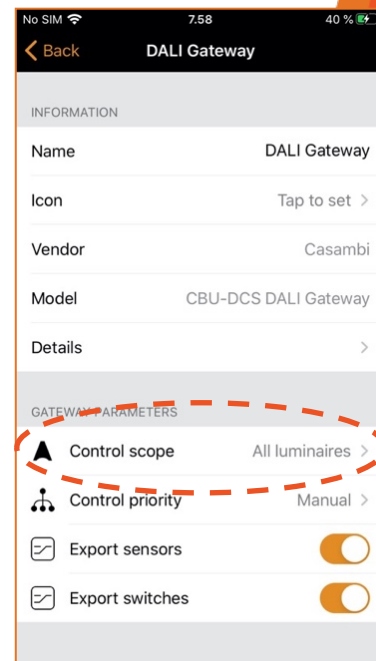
No SIM 7.58 40 %

Back DALI Gateway

INFORMATION

Name DALI Gateway

Icon Tap to set >

Vendor Casambi

Model CBU-DCS DALI Gateway

Details >

GATEWAY PARAMETERS

Control scope All luminaires >

Control priority Manual >

Export sensors

Export switches